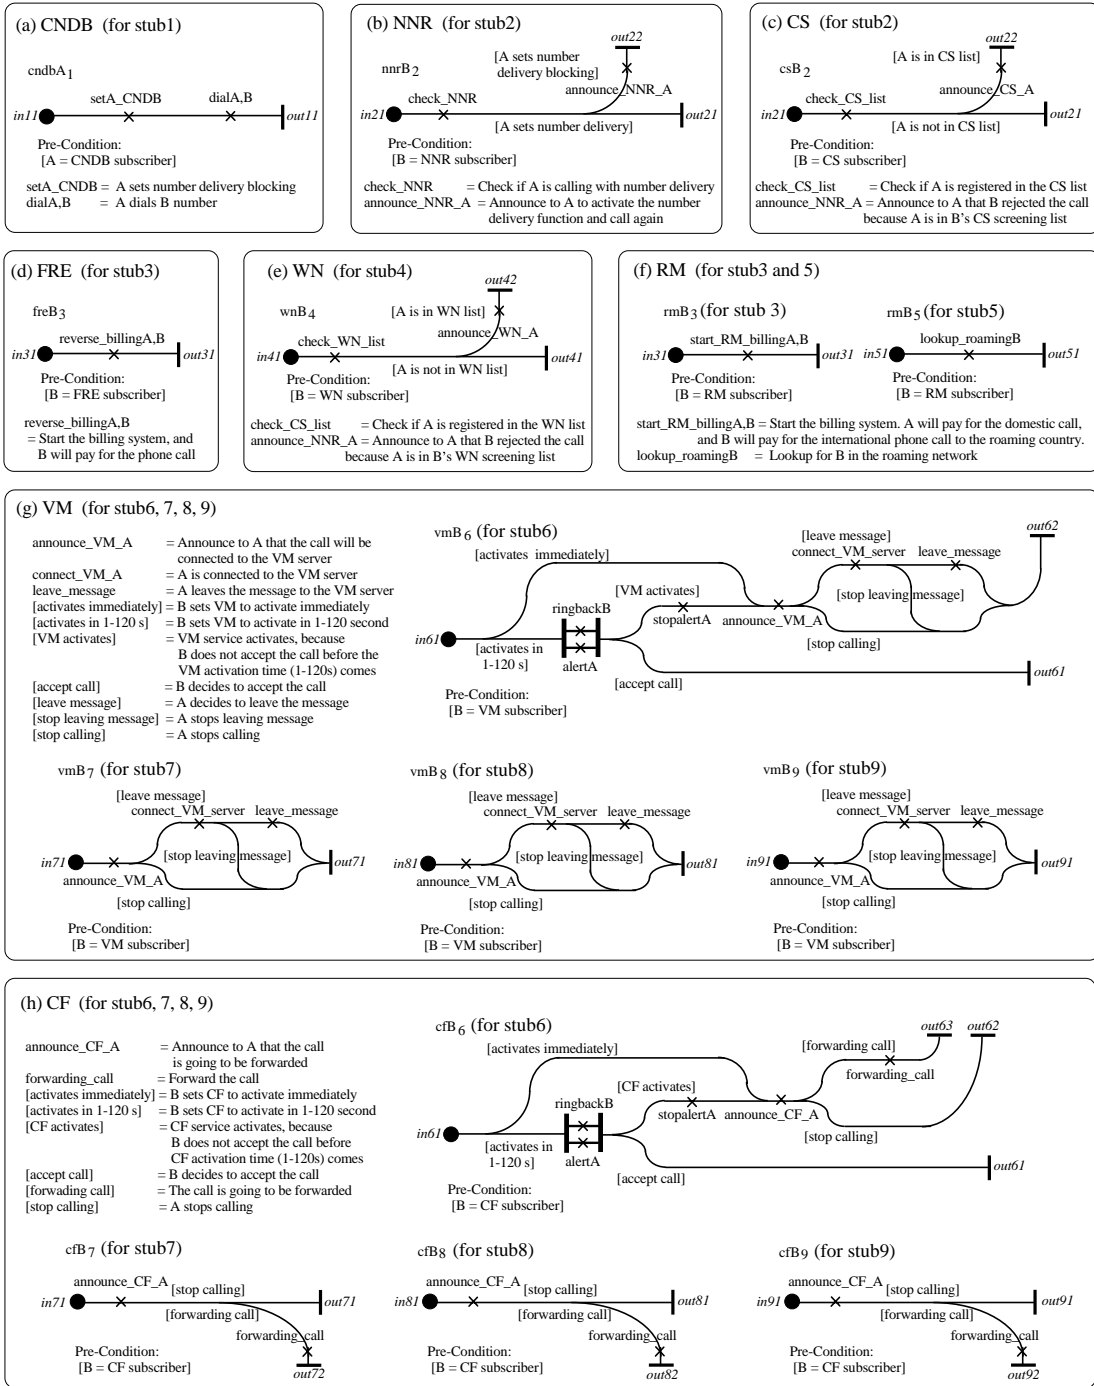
(a) CNDB (for stub1)

cndbA 1

in11 setA_CNDB dialA,B out11

Pre-Condition:
[A = CNDB subscriber]

setA_CNDB = A sets number delivery blocking
dialA,B = A dials B number

(b) NNR (for stub2)

nnrB 2

out22
[A sets number delivery blocking]
in21 check_NNR announce_NNR_A out21
[A sets number delivery]

Pre-Condition:
[B = NNR subscriber]

check_NNR = Check if A is calling with number delivery
announce_NNR_A = Announce to A to activate the number delivery function and call again

(c) CS (for stub2)

csB 2

out22
[A is in CS list]
in21 check_CS_list announce_CS_A out21
[A is not in CS list]

Pre-Condition:
[B = CS subscriber]

check_CS_list = Check if A is registered in the CS list
announce_NNR_A = Announce to A that B rejected the call because A is in B's CS screening list

(d) FRE (for stub3)

freB 3

in31 reverse_billingA,B out31

Pre-Condition:
[B = FRE subscriber]

reverse_billingA,B
= Start the billing system, and B will pay for the phone call

(e) WN (for stub4)

wnB 4

out42
[A is in WN list]
in41 check_WN_list announce_WN_A out41
[A is not in WN list]

Pre-Condition:
[B = WN subscriber]

check_CS_list = Check if A is registered in the WN list
announce_NNR_A = Announce to A that B rejected the call because A is in B's WN screening list

(f) RM (for stub3 and 5)

rmB 3 (for stub 3)
in31 start_RM_billingA,B out31
Pre-Condition:
[B = RM subscriber]

rmB 5 (for stub5)
in51 lookup_roamingB out51
Pre-Condition:
[B = RM subscriber]

start_RM_billingA,B = Start the billing system. A will pay for the domestic call, and B will pay for the international phone call to the roaming country.
lookup_roamingB = Lookup for B in the roaming network

(g) VM (for stub6, 7, 8, 9)

announce_VM_A = Announce to A that the call will be connected to the VM server
connect_VM_A = A is connected to the VM server
leave_message = A leaves the message to the VM server
[activates immediately] = B sets VM to activate immediately
[activates in 1-120 s] = B sets VM to activate in 1-120 second
[VM activates] = VM service activates, because B does not accept the call before the VM activation time (1-120s) comes
[accept call] = B decides to accept the call
[leave message] = A decides to leave the message
[stop leaving message] = A stops leaving message
[stop calling] = A stops calling

vmB 6 (for stub6)

[activates immediately] [leave message] connect_VM_server leave_message out62
[VM activates] ringbackB stopalertA announce_VM_A [stop leaving message]
in61 [activates in 1-120 s] alertA [stop calling]
[accept call] out61

Pre-Condition:
[B = VM subscriber]

vmB 7 (for stub7)
[leave message] connect_VM_server leave_message
in71 [stop leaving message] out71
announce_VM_A
[stop calling]
Pre-Condition:
[B = VM subscriber]

vmB 8 (for stub8)
[leave message] connect_VM_server leave_message
in81 [stop leaving message] out81
announce_VM_A
[stop calling]
Pre-Condition:
[B = VM subscriber]

vmB 9 (for stub9)
[leave message] connect_VM_server leave_message
in91 [stop leaving message] out91
announce_VM_A
[stop calling]
Pre-Condition:
[B = VM subscriber]

(h) CF (for stub6, 7, 8, 9)

announce_CF_A = Announce to A that the call is going to be forwarded
forwarding_call = Forward the call
[activates immediately] = B sets CF to activate immediately
[activates in 1-120 s] = B sets CF to activate in 1-120 second
[CF activates] = CF service activates, because B does not accept the call before CF activation time (1-120s) comes
[accept call] = B decides to accept the call
[forwading call] = The call is going to be forwarded
[stop calling] = A stops calling

cfB 6 (for stub6)

[activates immediately] [forwarding call] out63 out62
forwarding_call
[CF activates] ringbackB stopalertA announce_CF_A
in61 [activates in 1-120 s] alertA [stop calling]
[accept call] out61

Pre-Condition:
[B = CF subscriber]

cfB 7 (for stub7)
announce_CF_A [stop calling]
in71 out71
[forwarding call]
forwarding_call
out72
Pre-Condition:
[B = CF subscriber]

cfB 8 (for stub8)
announce_CF_A [stop calling]
in81 out81
[forwarding call]
forwarding_call
out82
Pre-Condition:
[B = CF subscriber]

cfB 9 (for stub9)
announce_CF_A [stop calling]
in91 out91
[forwarding call]
forwarding_call
out92
Pre-Condition:
[B = CF subscriber]